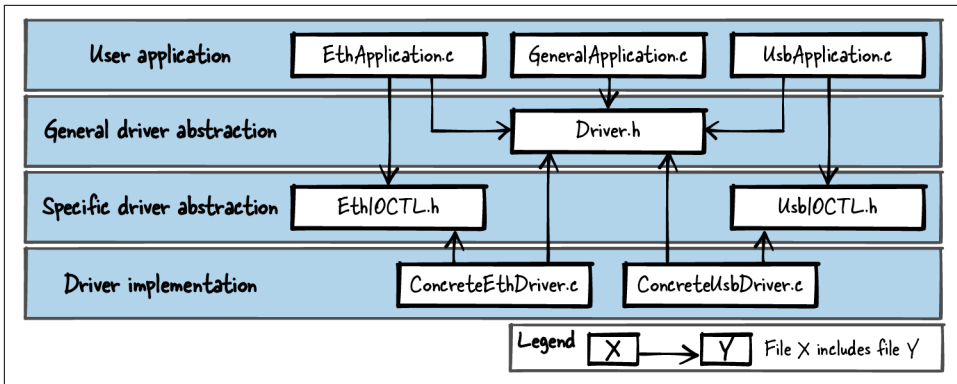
User application
EthApplication.c
GeneralApplication.c
UsbApplication.c

General driver abstraction
Driver.h

Specific driver abstraction
EthIOCTL.h
UsbIOCTL.h

Driver implementation
ConcreteEthDriver.c
ConcreteUsbDriver.c

Legend
X
Y
File X includes file Y